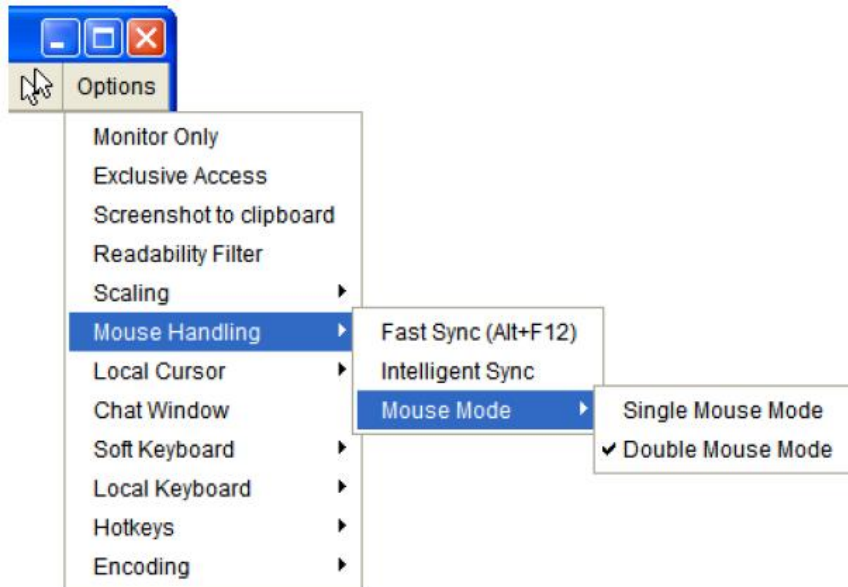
Options

Monitor Only
Exclusive Access
Screenshot to clipboard
Readability Filter
Scaling
Mouse Handling
Local Cursor
Chat Window
Soft Keyboard
Local Keyboard
Hotkeys
Encoding

Fast Sync (Alt+F12)
Intelligent Sync
Mouse Mode

Single Mouse Mode
✔ Double Mouse Mode